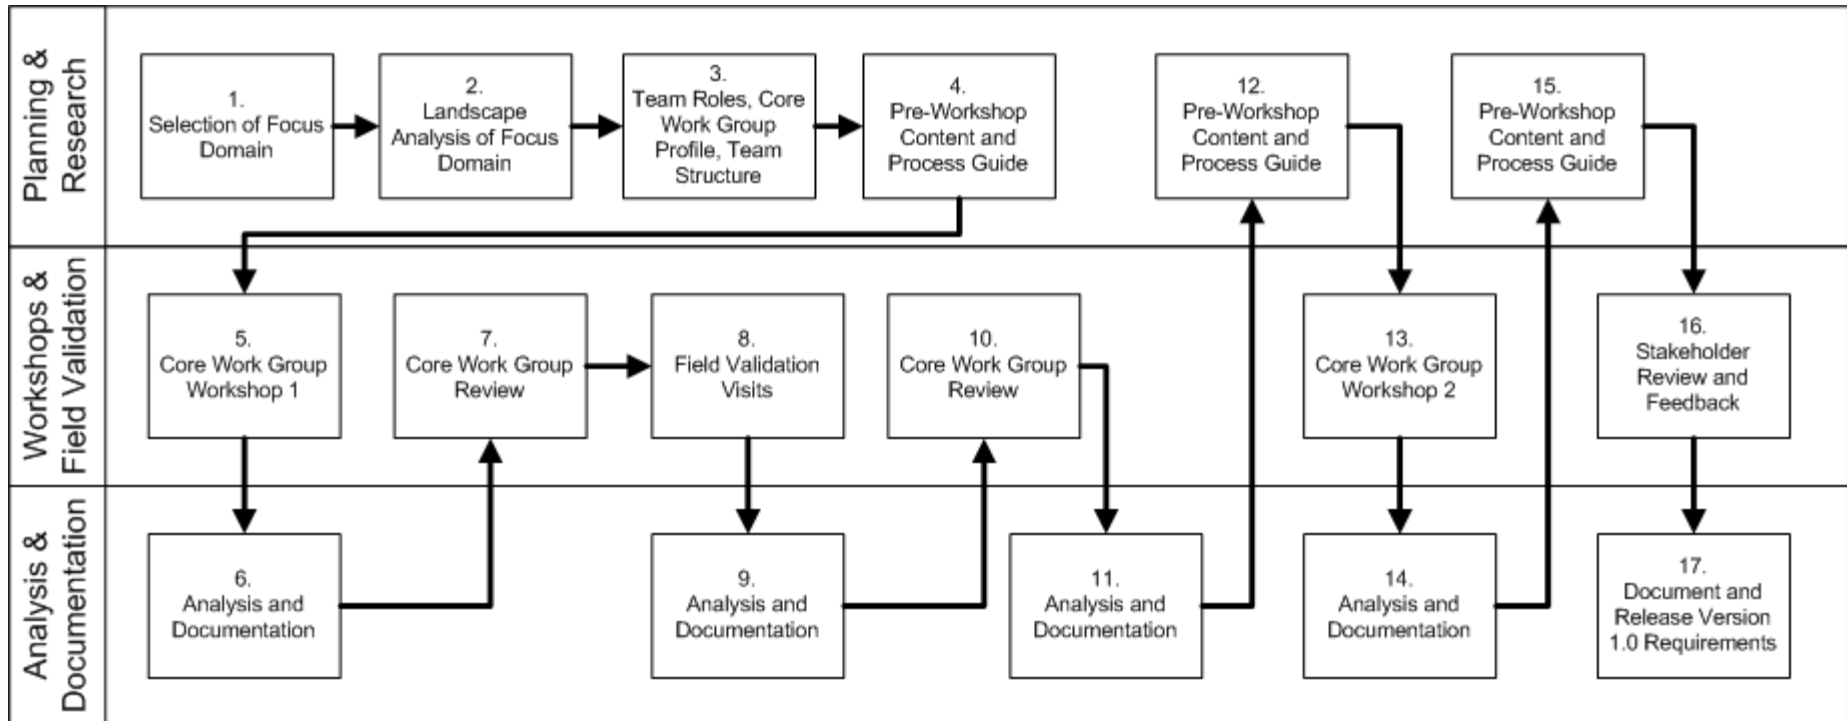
Planning & Research

1. Selection of Focus Domain

2. Landscape Analysis of Focus Domain

3. Team Roles, Core Work Group Profile, Team Structure

4. Pre-Workshop Content and Process Guide

12. Pre-Workshop Content and Process Guide

15. Pre-Workshop Content and Process Guide

Workshops & Field Validation

5. Core Work Group Workshop 1

7. Core Work Group Review

8. Field Validation Visits

10. Core Work Group Review

13. Core Work Group Workshop 2

16. Stakeholder Review and Feedback

Analysis & Documentation

6. Analysis and Documentation

9. Analysis and Documentation

11. Analysis and Documentation

14. Analysis and Documentation

17. Document and Release Version 1.0 Requirements